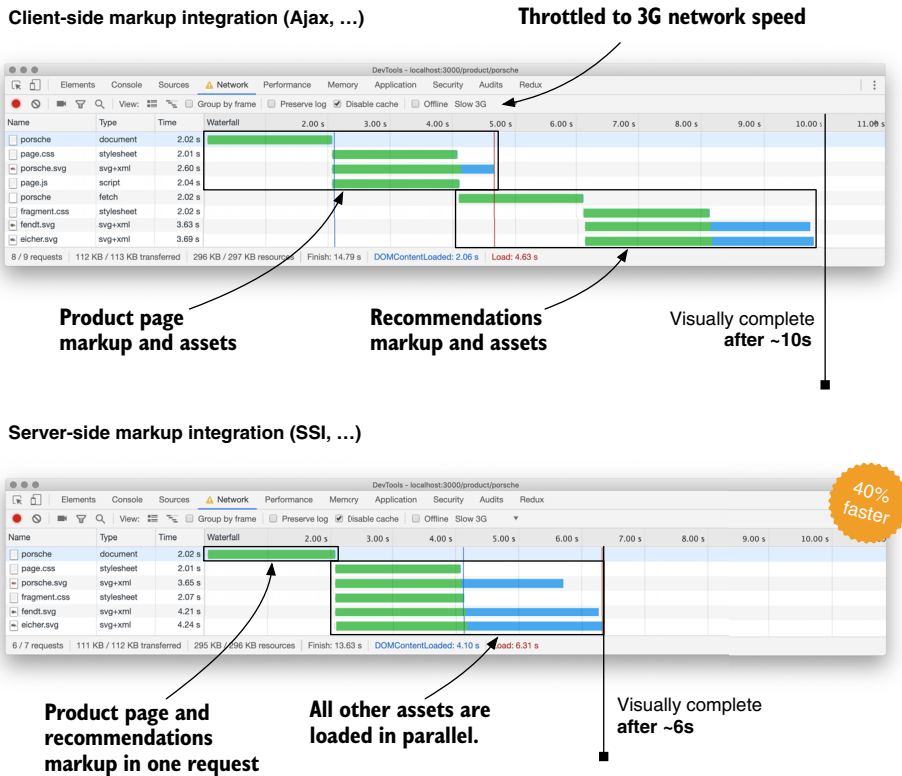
Client-side markup integration (Ajax, …)

Throttled to 3G network speed

DevTools - localhost:3000/product/porsche

Elements Console Sources Network Performance Memory Application Security Audits Redux

View: Group by frame Preserve log Disable cache Offline Slow 3G

| Name | Type | Time | Waterfall |
|---|---|---|---|
| porsche | document | 2.02 s | |
| page.css | stylesheet | 2.01 s | |
| porsche.svg | svg+xml | 2.60 s | |
| page.js | script | 2.04 s | |
| porsche | fetch | 2.02 s | |
| fragment.css | stylesheet | 2.02 s | |
| fendt.svg | svg+xml | 3.63 s | |
| eicher.svg | svg+xml | 3.69 s | |

2.00 s 3.00 s 4.00 s 5.00 s 6.00 s 7.00 s 8.00 s 9.00 s 10.00 s 11.00 s

8 / 9 requests | 112 KB / 113 KB transferred | 296 KB / 297 KB resources | Finish: 14.79 s | DOMContentLoaded: 2.06 s | Load: 4.63 s

Product page markup and assets

Recommendations markup and assets

Visually complete after ~10s

Server-side markup integration (SSI, …)

DevTools - localhost:3000/product/porsche

Elements Console Sources Network Performance Memory Application Security Audits Redux

View: Group by frame Preserve log Disable cache Offline Slow 3G

| Name | Type | Time | Waterfall |
|---|---|---|---|
| porsche | document | 2.02 s | |
| page.css | stylesheet | 2.01 s | |
| porsche.svg | svg+xml | 3.65 s | |
| fragment.css | stylesheet | 2.07 s | |
| fendt.svg | svg+xml | 4.21 s | |
| eicher.svg | svg+xml | 4.24 s | |

2.00 s 3.00 s 4.00 s 5.00 s 6.00 s 7.00 s 8.00 s 9.00 s 10.00 s

6 / 7 requests | 111 KB / 112 KB transferred | 295 KB / 296 KB resources | Finish: 13.63 s | DOMContentLoaded: 4.10 s | Load: 6.31 s

40% faster

Product page and recommendations markup in one request

All other assets are loaded in parallel.

Visually complete after ~6s